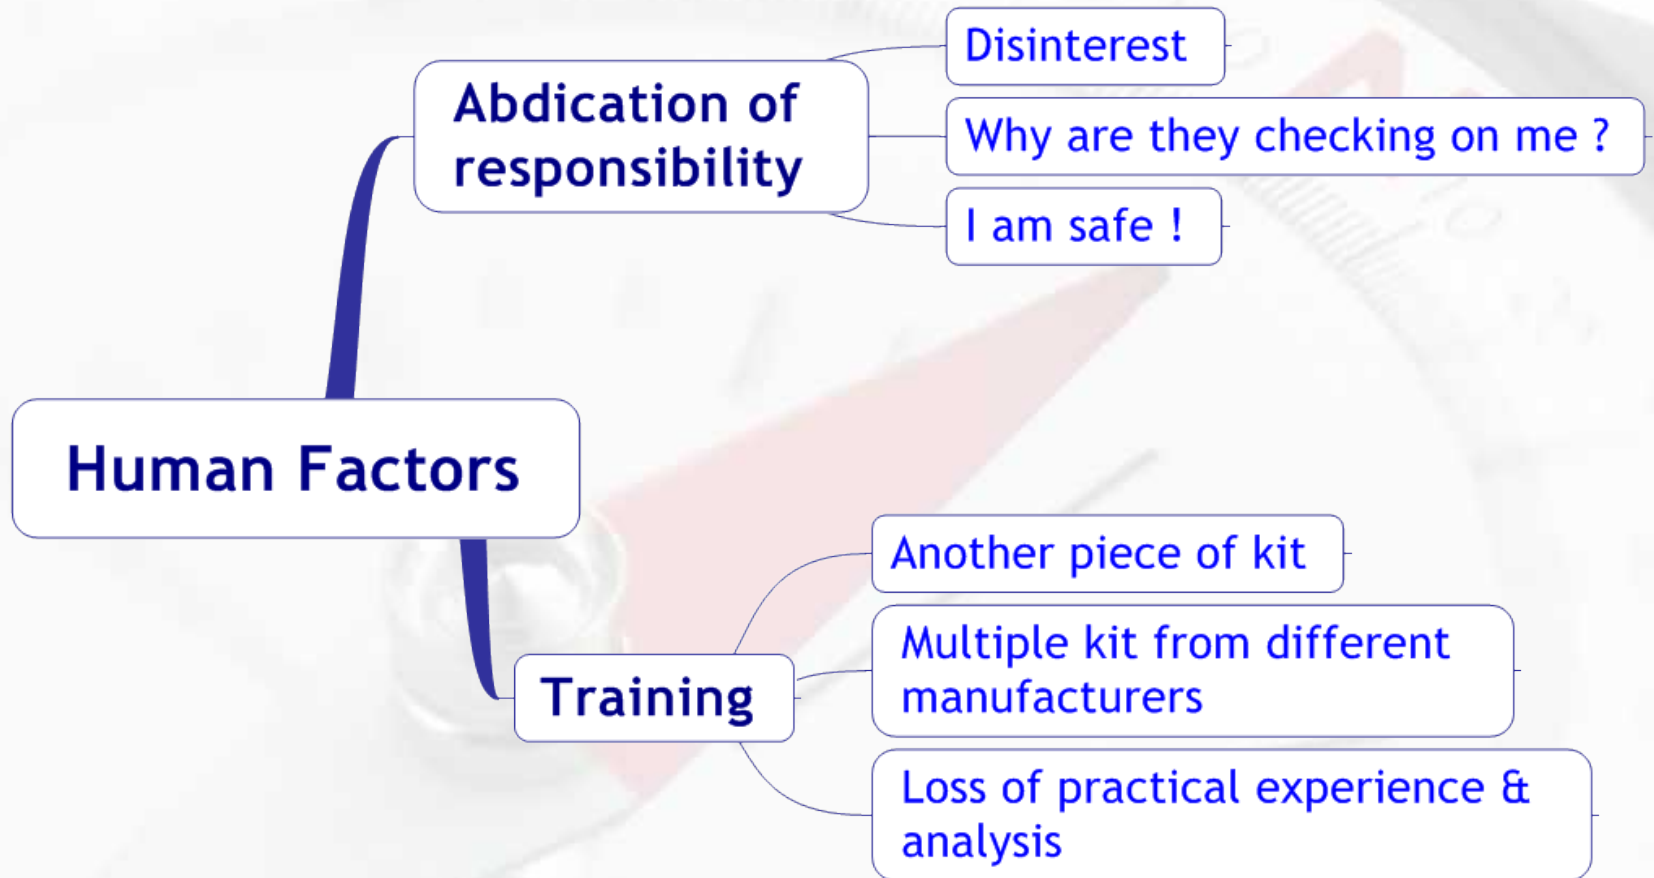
Abdication of responsibility

Disinterest

Why are they checking on me ?

I am safe !

Human Factors

Training

Another piece of kit

Multiple kit from different manufacturers

Loss of practical experience & analysis